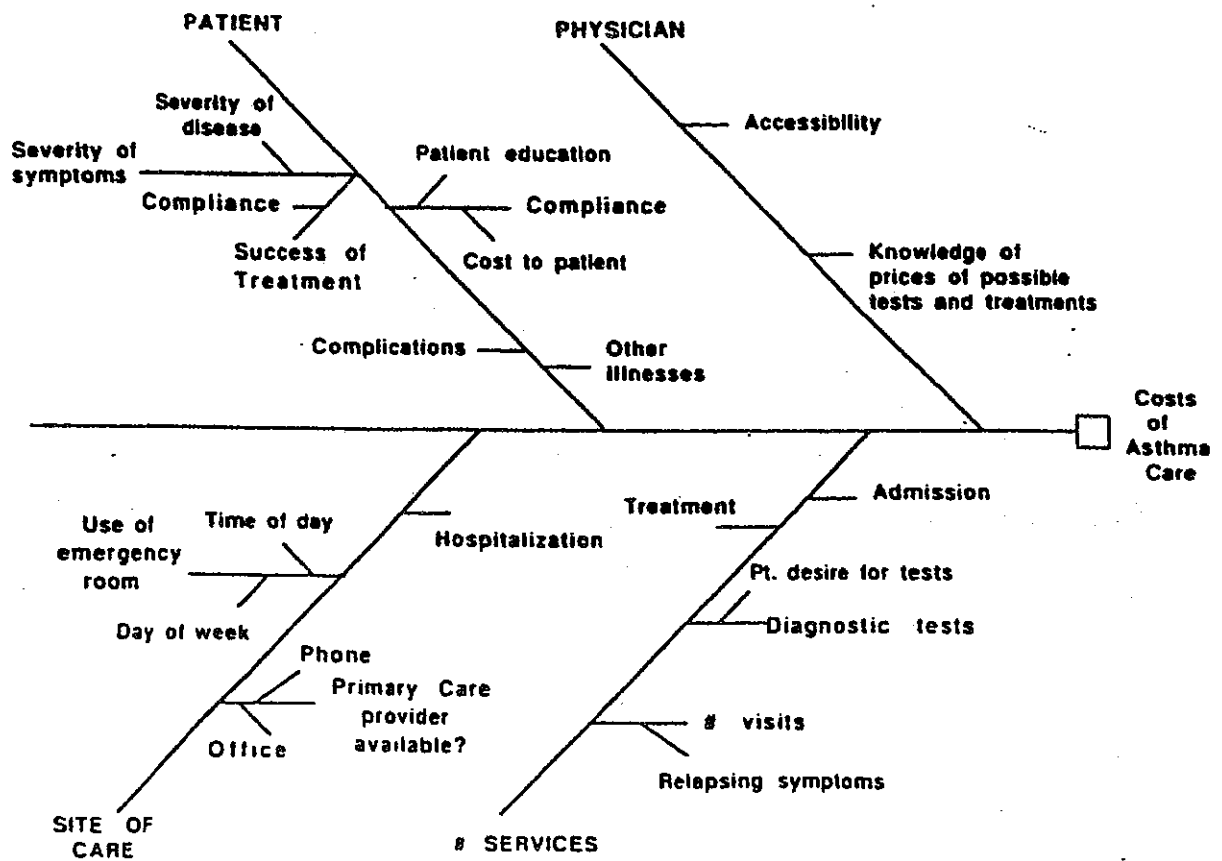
PATIENT

PHYSICIAN

Severity of disease

Severity of symptoms

Compliance

Success of Treatment

Patient education

Compliance

Cost to patient

Accessibility

Knowledge of prices of possible tests and treatments

Complications

Other illnesses

Costs of Asthma Care

Use of emergency room

Time of day

Day of week

Hospitalization

Phone

Primary Care provider available?

Office

Treatment

Admission

Pt. desire for tests

Diagnostic tests

# visits

Relapsing symptoms

SITE OF CARE

# SERVICES